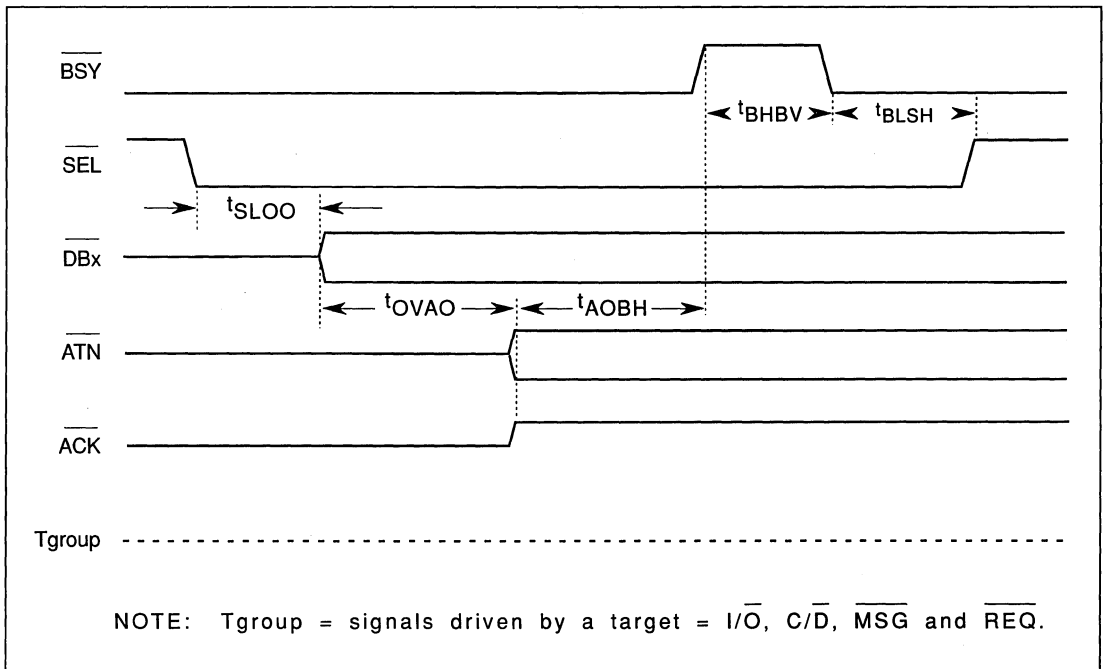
$\overline{BSY}$

$t_{BHBV}$ $t_{BLSH}$

$\overline{SEL}$

$t_{SLOO}$

$\overline{DBx}$

$t_{OVAO}$ $t_{AOBH}$

$\overline{ATN}$

$\overline{ACK}$

Tgroup

NOTE: Tgroup = signals driven by a target = I/$\overline{O}$, C/$\overline{D}$, $\overline{MSG}$ and $\overline{REQ}$.